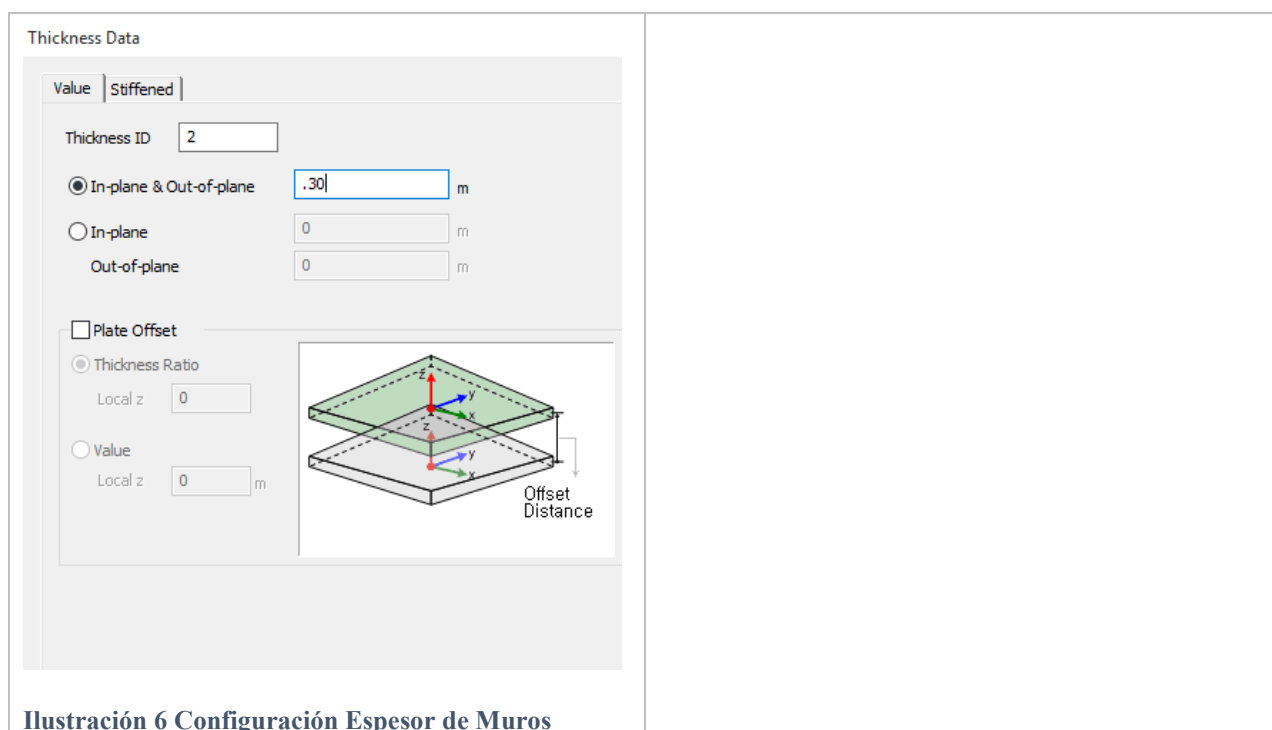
Thickness Data

Value | Stiffened

Thickness ID 2

In-plane & Out-of-plane .30 m

In-plane 0 m

Out-of-plane 0 m

Plate Offset

Thickness Ratio

Local z 0

Value

Local z 0 m

z
y
x
z
y
x
Offset Distance

Ilustración 6 Configuración Espesor de Muros